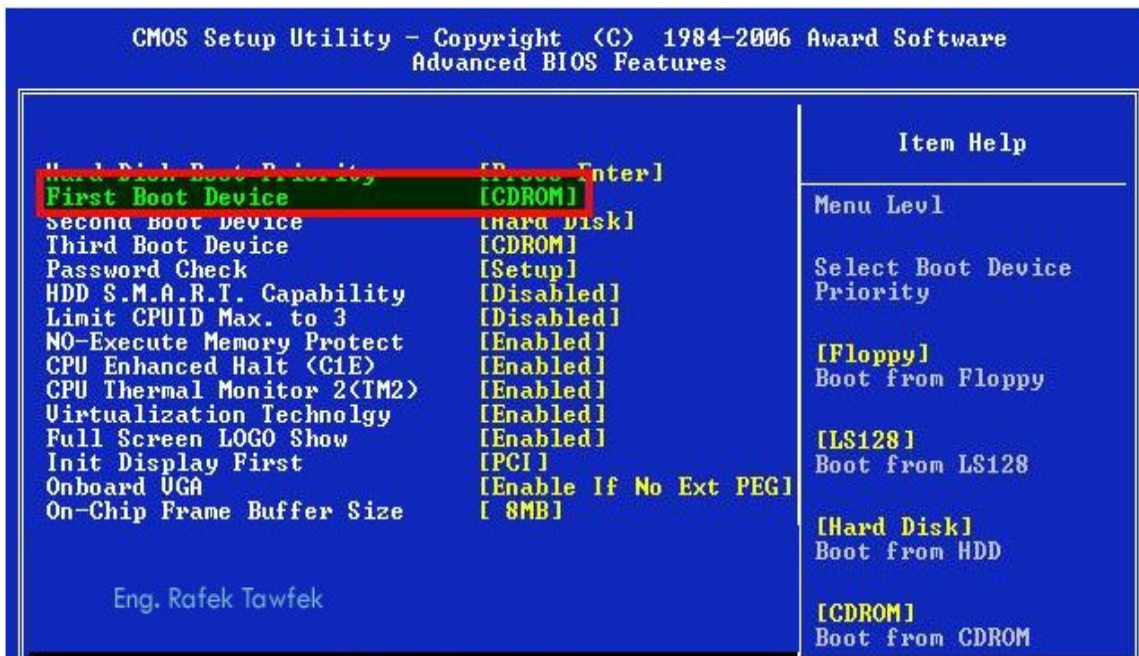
CMOS Setup Utility - Copyright (C) 1984-2006 Award Software
Advanced BIOS Features

| | | Item Help |
|---|---|---|
| Hard Disk Boot Priority | [Press Enter] | |
| First Boot Device | [CDROM] | Menu Levl |
| Second Boot Device | [Hard Disk] | |
| Third Boot Device | [CDROM] | |
| Password Check | [Setup] | Select Boot Device Priority |
| HDD S.M.A.R.T. Capability | [Disabled] | |
| Limit CPUID Max. to 3 | [Disabled] | |
| NO-Execute Memory Protect | [Enabled] | |
| CPU Enhanced Halt (C1E) | [Enabled] | [Floppy] Boot from Floppy |
| CPU Thermal Monitor 2(TM2) | [Enabled] | |
| Virtualization Technolgy | [Enabled] | |
| Full Screen LOGO Show | [Enabled] | [LS128] Boot from LS128 |
| Init Display First | [PCI] | |
| Onboard VGA | [Enable If No Ext PEG] | |
| On-Chip Frame Buffer Size | [ 8MB] | [Hard Disk] Boot from HDD |
| | | [CDROM] Boot from CDROM |

Eng. Rafek Tawfek